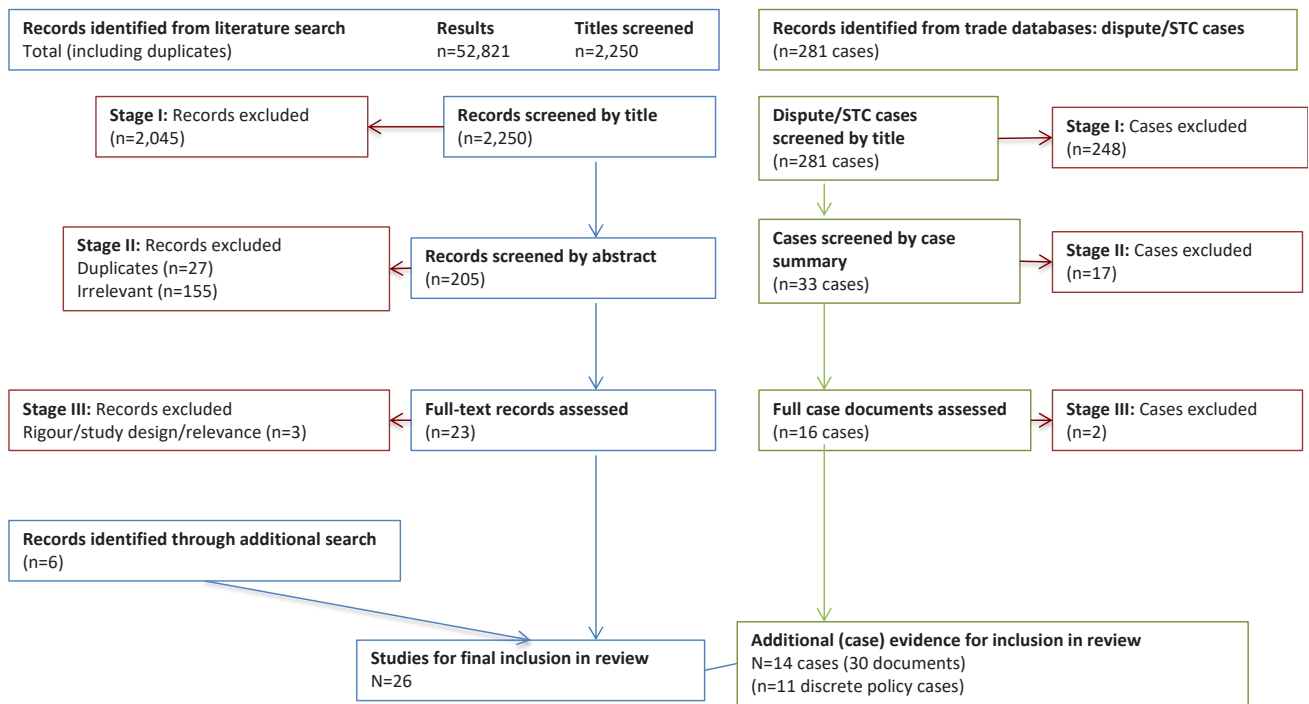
| Records identified from literature search | Results | Titles screened |
|---|---|---|
| Total (including duplicates) | n=52,821 | n=2,250 |

Stage I: Records excluded
(n=2,045)

Records screened by title
(n=2,250)

Stage II: Records excluded
Duplicates (n=27)
Irrelevant (n=155)

Records screened by abstract
(n=205)

Stage III: Records excluded
Rigour/study design/relevance (n=3)

Full-text records assessed
(n=23)

Records identified through additional search
(n=6)

Studies for final inclusion in review
N=26

Records identified from trade databases: dispute/STC cases
(n=281 cases)

Dispute/STC cases screened by title
(n=281 cases)

Stage I: Cases excluded
(n=248)

Cases screened by case summary
(n=33 cases)

Stage II: Cases excluded
(n=17)

Full case documents assessed
(n=16 cases)

Stage III: Cases excluded
(n=2)

Additional (case) evidence for inclusion in review
N=14 cases (30 documents)
(n=11 discrete policy cases)